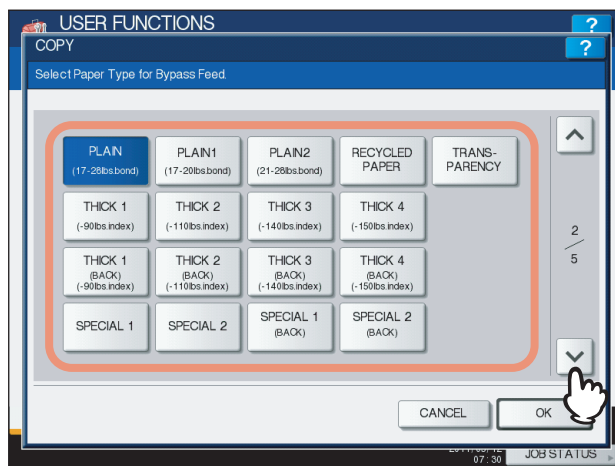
USER FUNCTIONS

?

COPY

?

Select Paper Type for Bypass Feed.

PLAIN (17-28lbs.bond)

PLAIN1 (17-20lbs.bond)

PLAIN2 (21-28lbs.bond)

RECYCLED PAPER

TRANS-PARENCY

THICK 1 (-90lbs.index)

THICK 2 (-110lbs.index)

THICK 3 (-140lbs.index)

THICK 4 (-150lbs.index)

THICK 1 (BACK) (-90lbs.index)

THICK 2 (BACK) (-110lbs.index)

THICK 3 (BACK) (-140lbs.index)

THICK 4 (BACK) (-150lbs.index)

SPECIAL 1

SPECIAL 2

SPECIAL 1 (BACK)

SPECIAL 2 (BACK)

2/5

CANCEL

OK

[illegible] 07:30

JOB STATUS